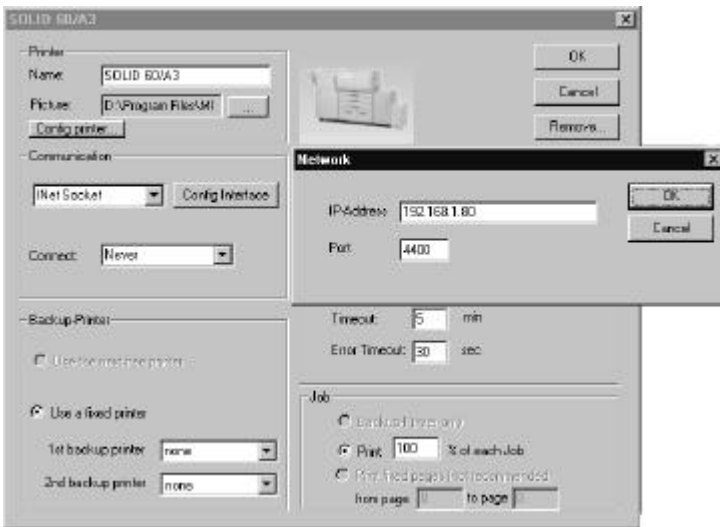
SOLID 60/A3

Printer
Name: SOLID 60/A3
Picture: D:\Program Files\MI ...
Config printer...

OK
Cancel
Remove...

Communication
INet Socket
Config Interface
Connect: Never

Network
IP-Address 192.168.1.80
Port 4400
OK
Cancel

Backup-Printer
Use the next free printer
Use a fixed printer
1st backup printer none
2nd backup printer none

Timeout: 5 min
Error Timeout: 30 sec

Job
Backup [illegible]
Print 100 % of each Job
Print fixed pages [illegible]
from page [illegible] to page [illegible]